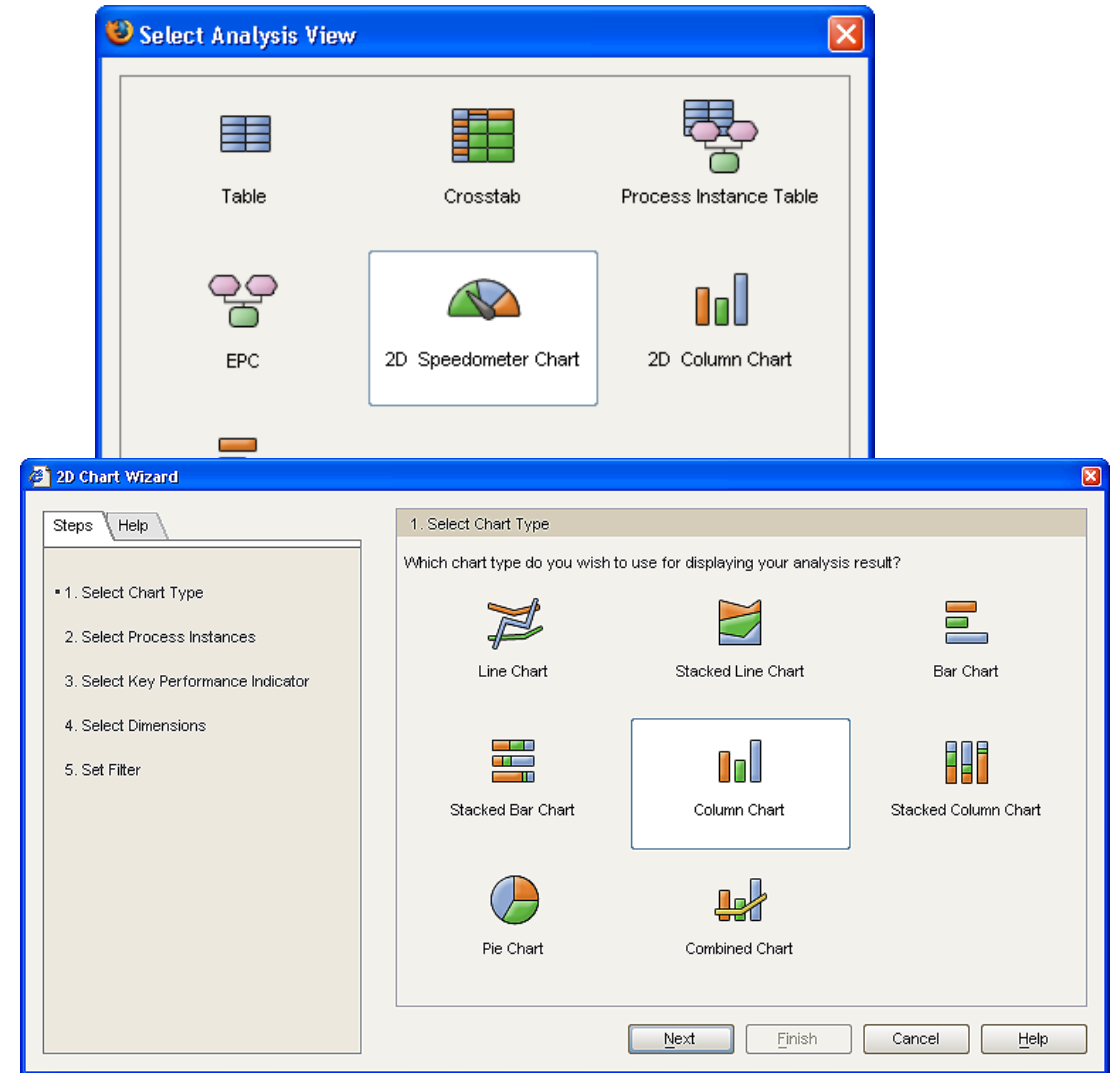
Select Analysis View

Table

Crosstab

Process Instance Table

EPC

2D Speedometer Chart

2D Column Chart

2D Chart Wizard

Steps

Help

1. Select Chart Type

2. Select Process Instances

3. Select Key Performance Indicator

4. Select Dimensions

5. Set Filter

1. Select Chart Type

Which chart type do you wish to use for displaying your analysis result?

Line Chart

Stacked Line Chart

Bar Chart

Stacked Bar Chart

Column Chart

Stacked Column Chart

Pie Chart

Combined Chart

Next

Finish

Cancel

Help